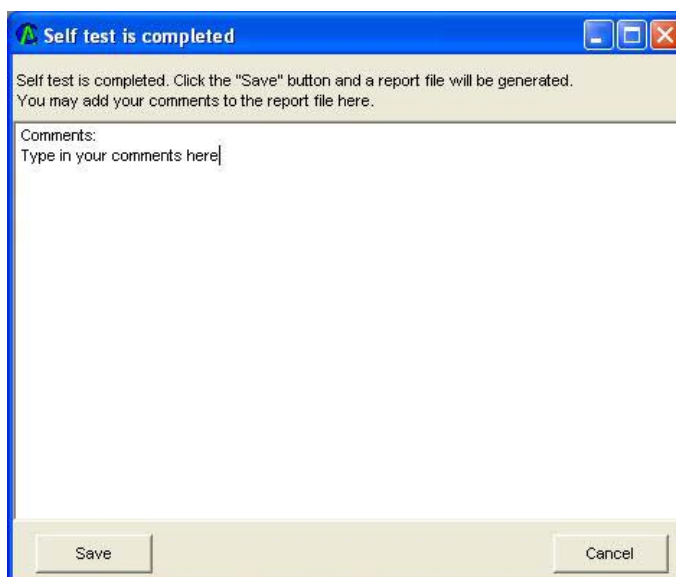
Self test is completed

Self test is completed. Click the "Save" button and a report file will be generated.
You may add your comments to the report file here.

Comments:
Type in your comments here

Save

Cancel